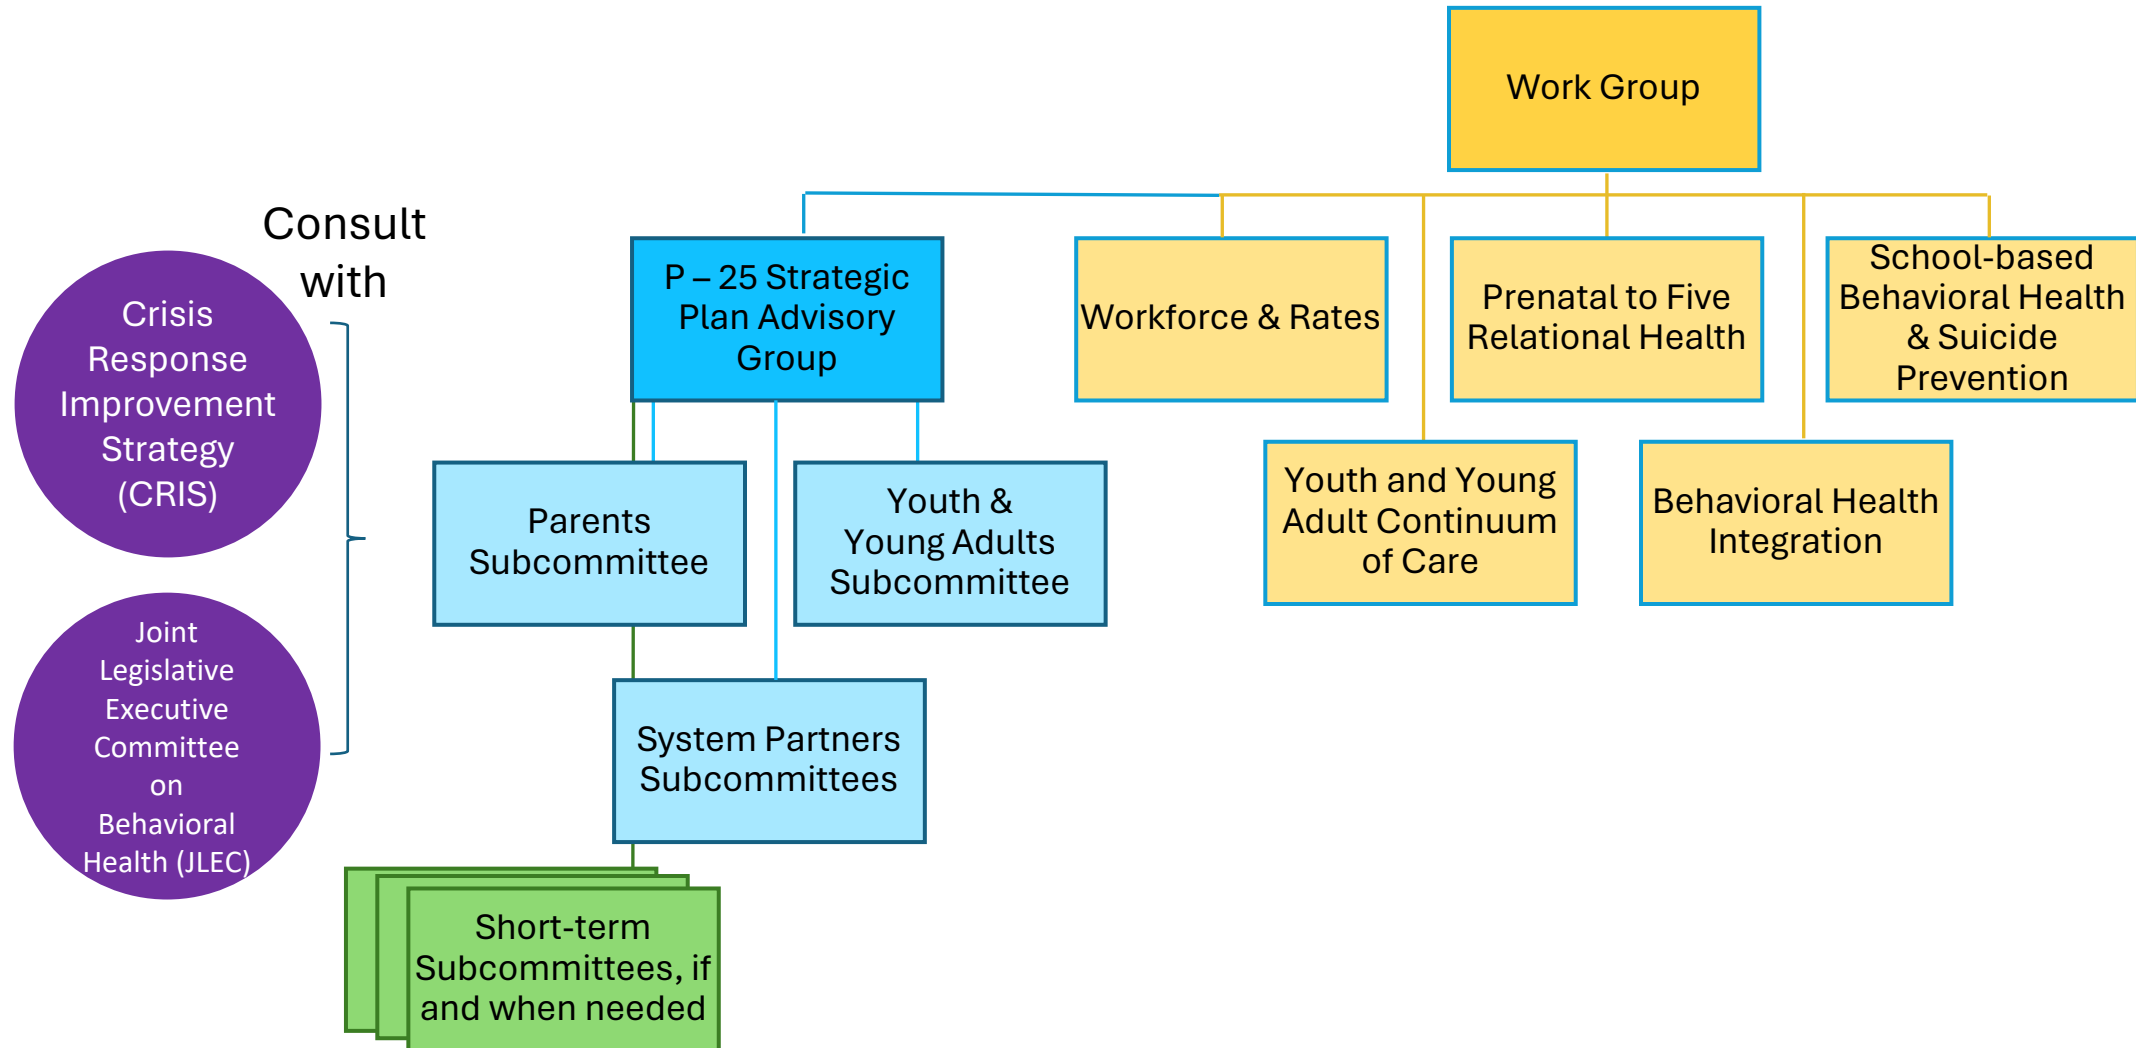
Work Group

Consult with

Crisis Response Improvement Strategy (CRIS)

Joint Legislative Executive Committee on Behavioral Health (JLEC)

P – 25 Strategic Plan Advisory Group

Workforce & Rates

Prenatal to Five Relational Health

School-based Behavioral Health & Suicide Prevention

Parents Subcommittee

Youth & Young Adults Subcommittee

Youth and Young Adult Continuum of Care

Behavioral Health Integration

System Partners Subcommittees

Short-term Subcommittees, if and when needed